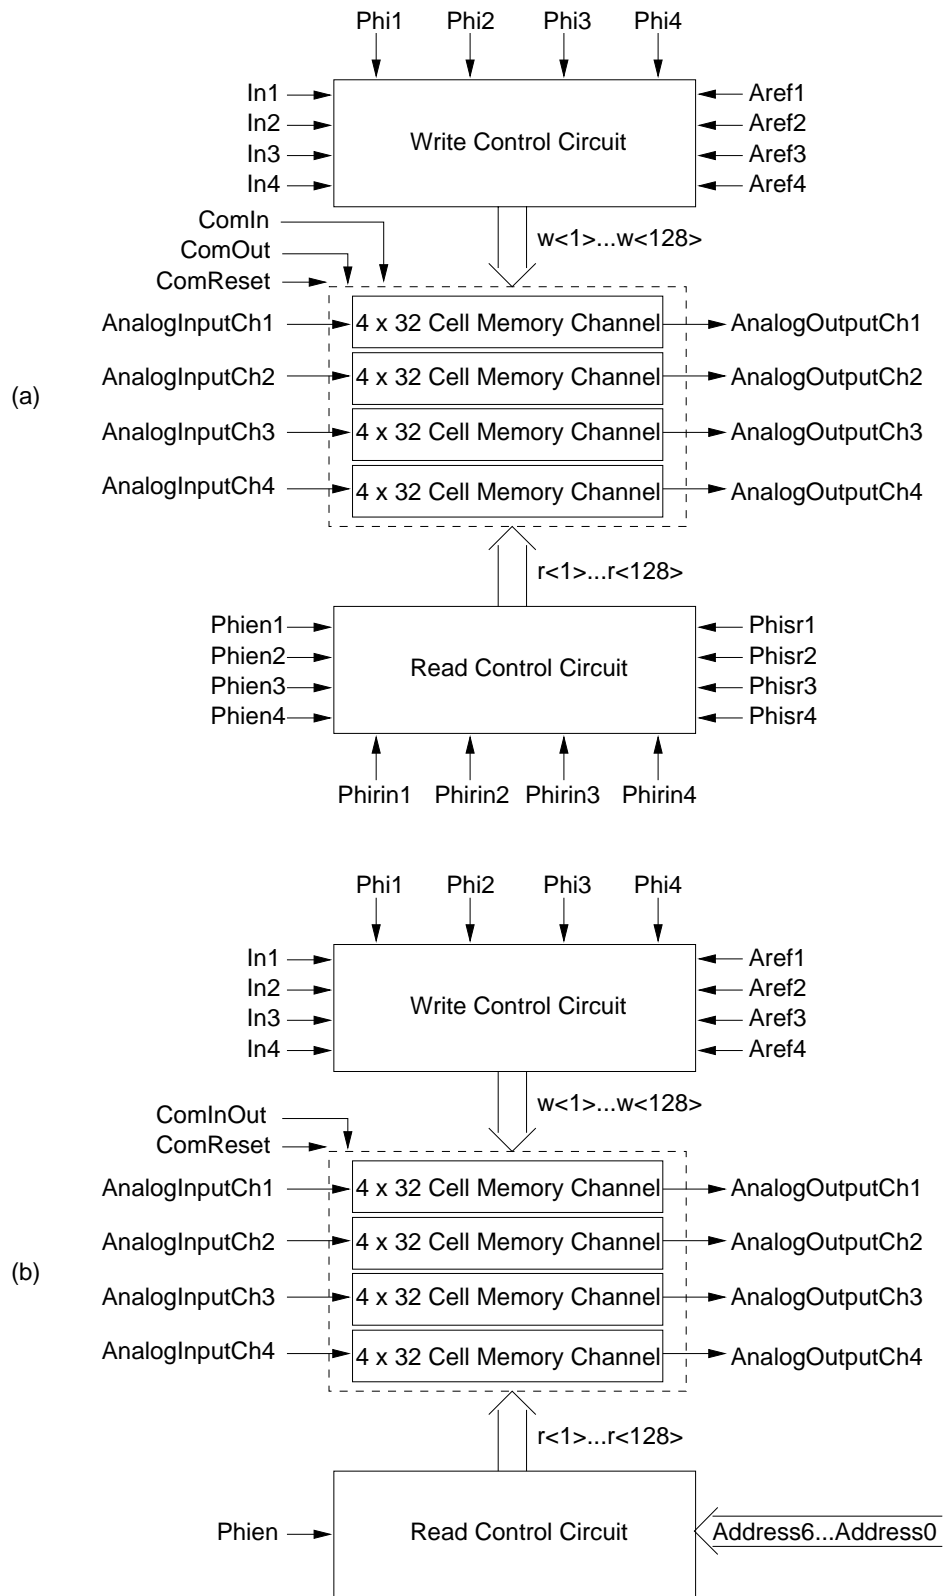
Phi1 Phi2 Phi3 Phi4

In1
In2
In3
In4

Write Control Circuit

Aref1
Aref2
Aref3
Aref4

ComIn
ComOut
ComReset

w<1>...w<128>

(a)

AnalogInputCh1
4 x 32 Cell Memory Channel
AnalogOutputCh1

AnalogInputCh2
4 x 32 Cell Memory Channel
AnalogOutputCh2

AnalogInputCh3
4 x 32 Cell Memory Channel
AnalogOutputCh3

AnalogInputCh4
4 x 32 Cell Memory Channel
AnalogOutputCh4

r<1>...r<128>

Phien1
Phien2
Phien3
Phien4

Read Control Circuit

Phisr1
Phisr2
Phisr3
Phisr4

Phirin1 Phirin2 Phirin3 Phirin4

Phi1 Phi2 Phi3 Phi4

In1
In2
In3
In4

Write Control Circuit

Aref1
Aref2
Aref3
Aref4

ComInOut
ComReset

w<1>...w<128>

(b)

AnalogInputCh1
4 x 32 Cell Memory Channel
AnalogOutputCh1

AnalogInputCh2
4 x 32 Cell Memory Channel
AnalogOutputCh2

AnalogInputCh3
4 x 32 Cell Memory Channel
AnalogOutputCh3

AnalogInputCh4
4 x 32 Cell Memory Channel
AnalogOutputCh4

r<1>...r<128>

Phien

Read Control Circuit

Address6...Address0